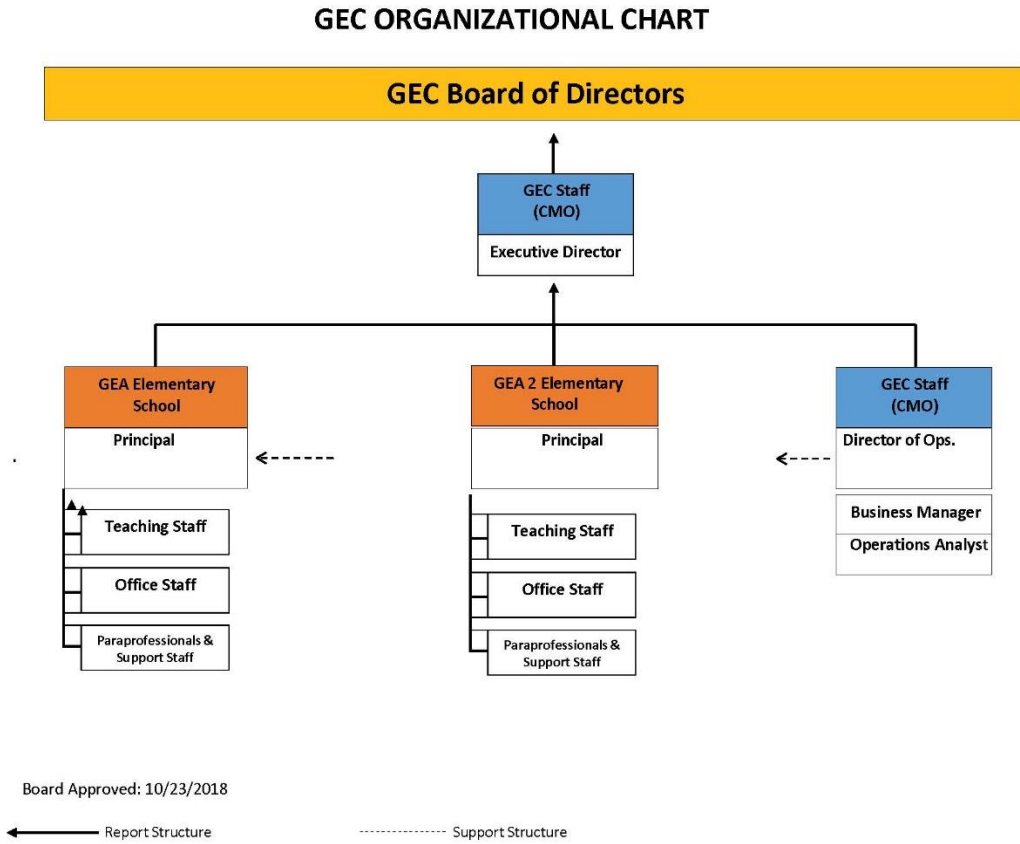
GEC ORGANIZATIONAL CHART

GEC Board of Directors

GEC Staff (CMO)

Executive Director

GEA Elementary School

Principal

Teaching Staff

Office Staff

Paraprofessionals & Support Staff

GEA 2 Elementary School

Principal

Teaching Staff

Office Staff

Paraprofessionals & Support Staff

GEC Staff (CMO)

Director of Ops.

Business Manager

Operations Analyst

Board Approved: 10/23/2018

Report Structure

Support Structure